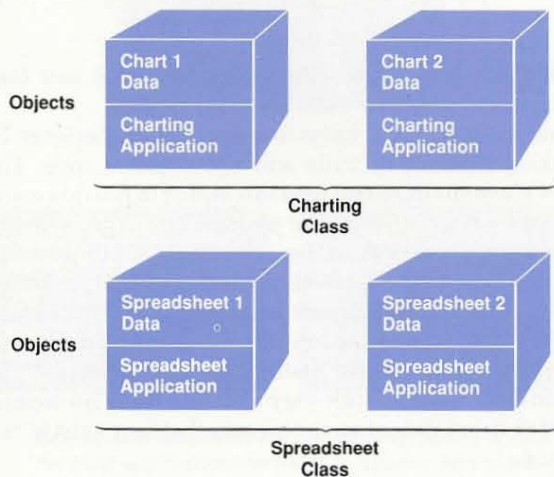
Objects

Chart 1
Data

Charting
Application

Chart 2
Data

Charting
Application

Charting
Class

Objects

Spreadsheet 1
Data

Spreadsheet
Application

Spreadsheet 2
Data

Spreadsheet
Application

Spreadsheet
Class